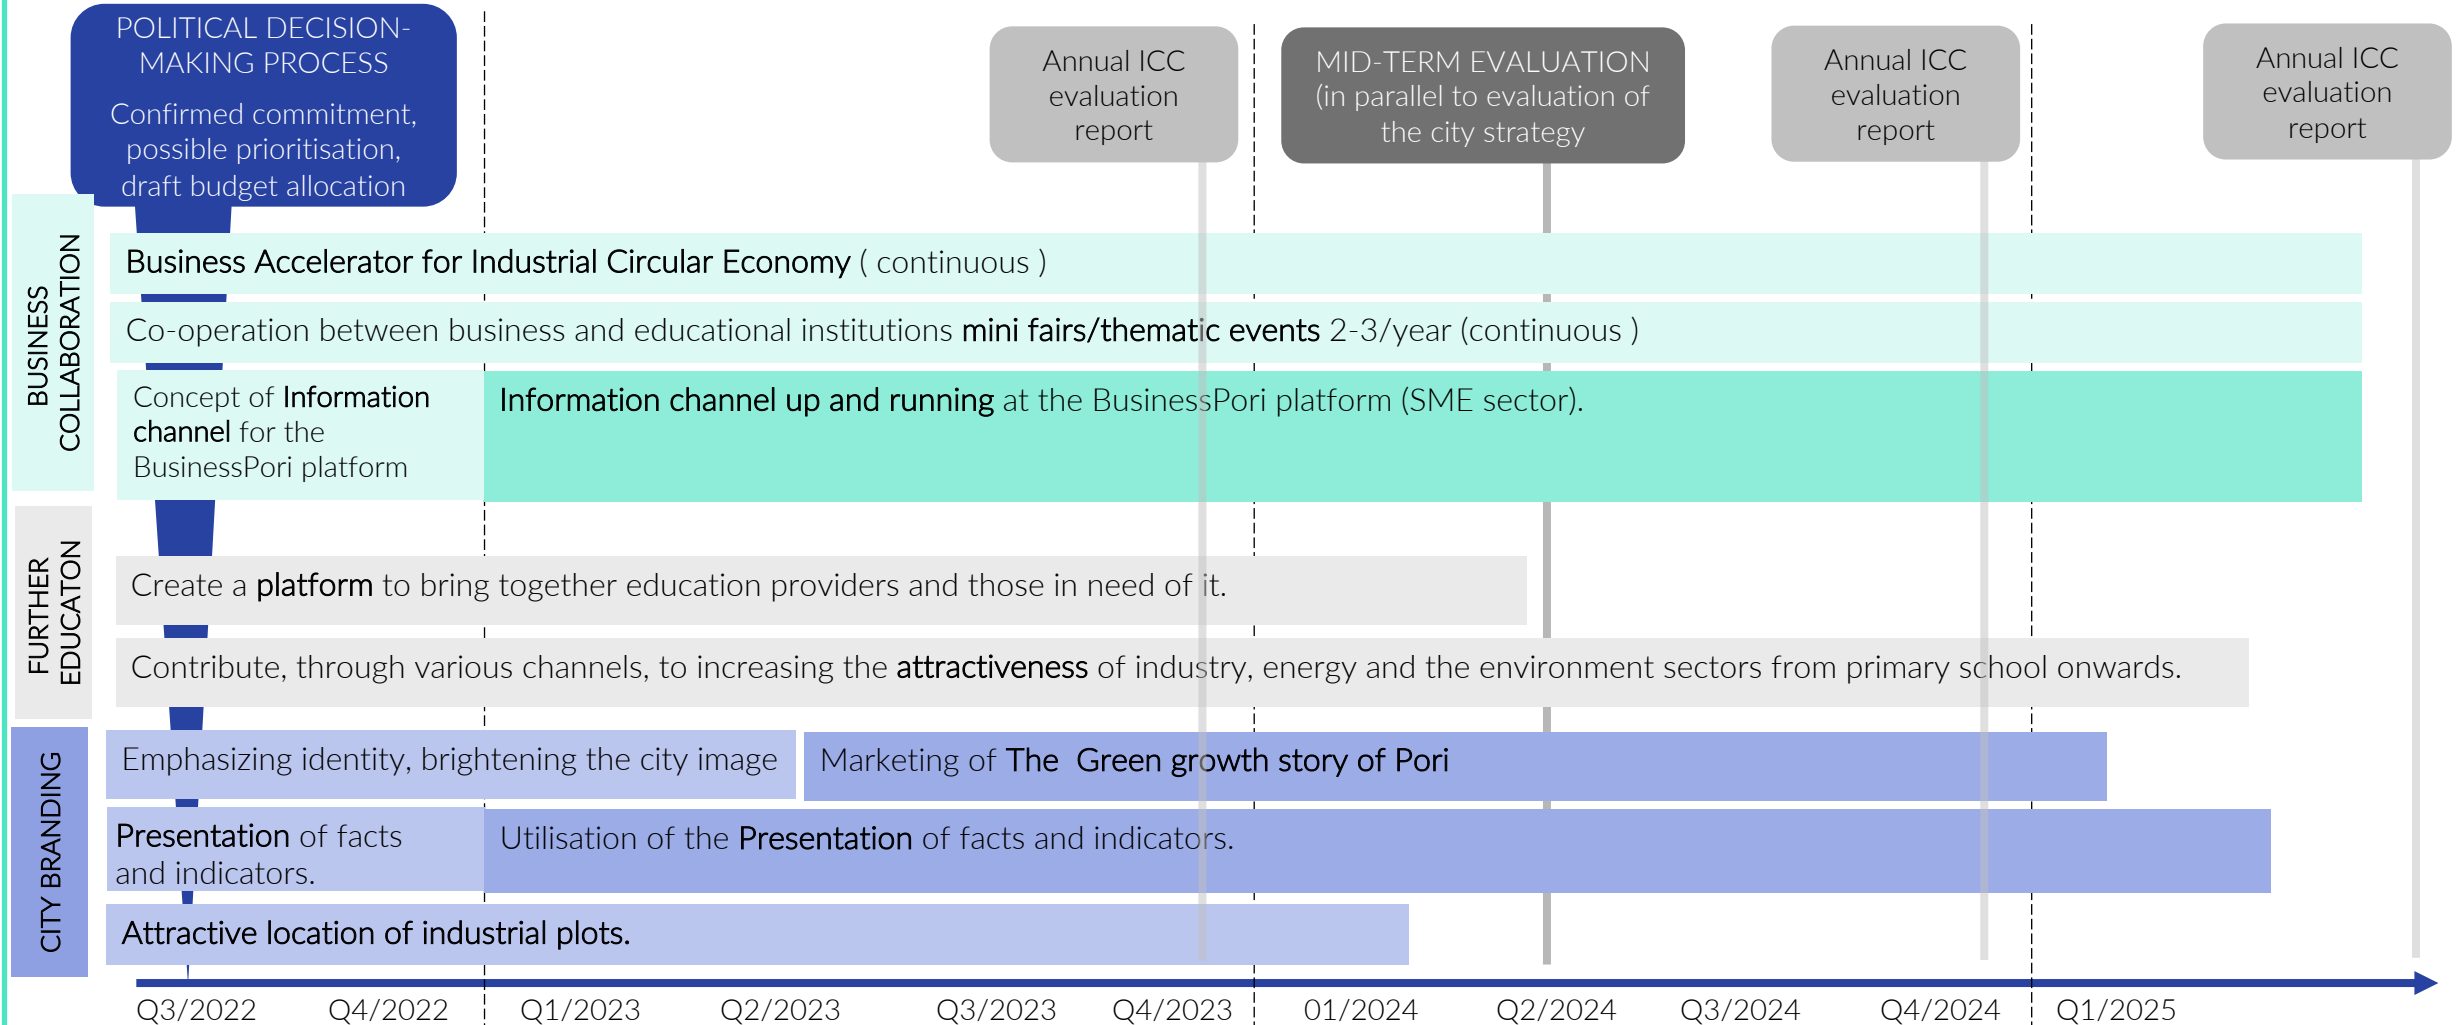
POLITICAL DECISION-MAKING PROCESS

Confirmed commitment, possible prioritisation, draft budget allocation

Annual ICC evaluation report

MID-TERM EVALUATION (in parallel to evaluation of the city strategy

Annual ICC evaluation report

Annual ICC evaluation report

BUSINESS COLLABORATION

Business Accelerator for Industrial Circular Economy ( continuous )

Co-operation between business and educational institutions mini fairs/thematic events 2-3/year (continuous )

Concept of Information channel for the BusinessPori platform

Information channel up and running at the BusinessPori platform (SME sector).

FURTHER EDUCATON

Create a platform to bring together education providers and those in need of it.

Contribute, through various channels, to increasing the attractiveness of industry, energy and the environment sectors from primary school onwards.

CITY BRANDING

Emphasizing identity, brightening the city image

Marketing of The Green growth story of Pori

Presentation of facts and indicators.

Utilisation of the Presentation of facts and indicators.

Attractive location of industrial plots.

Q3/2022 Q4/2022 Q1/2023 Q2/2023 Q3/2023 Q4/2023 01/2024 Q2/2024 Q3/2024 Q4/2024 Q1/2025